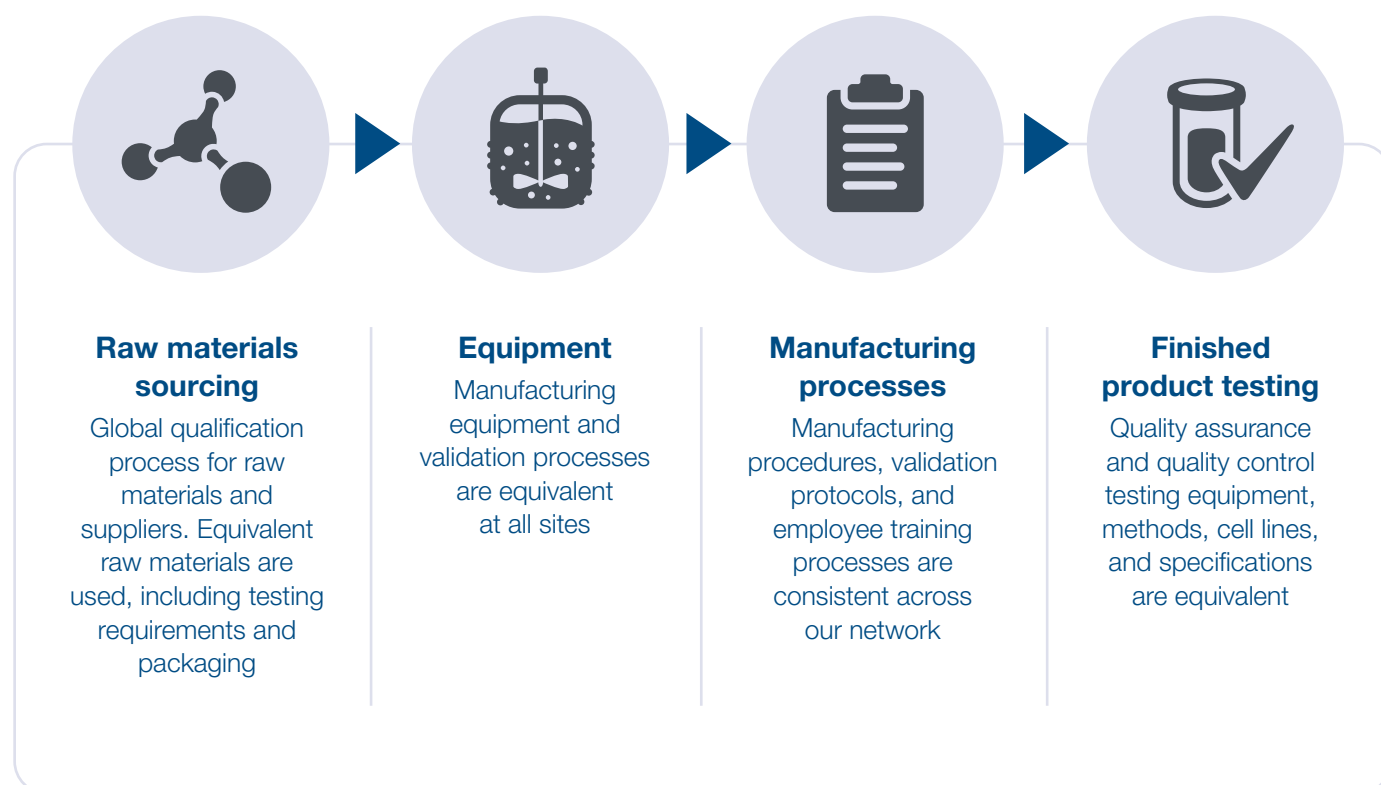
**Raw materials sourcing**

Global qualification process for raw materials and suppliers. Equivalent raw materials are used, including testing requirements and packaging

**Equipment**

Manufacturing equipment and validation processes are equivalent at all sites

**Manufacturing processes**

Manufacturing procedures, validation protocols, and employee training processes are consistent across our network

**Finished product testing**

Quality assurance and quality control testing equipment, methods, cell lines, and specifications are equivalent